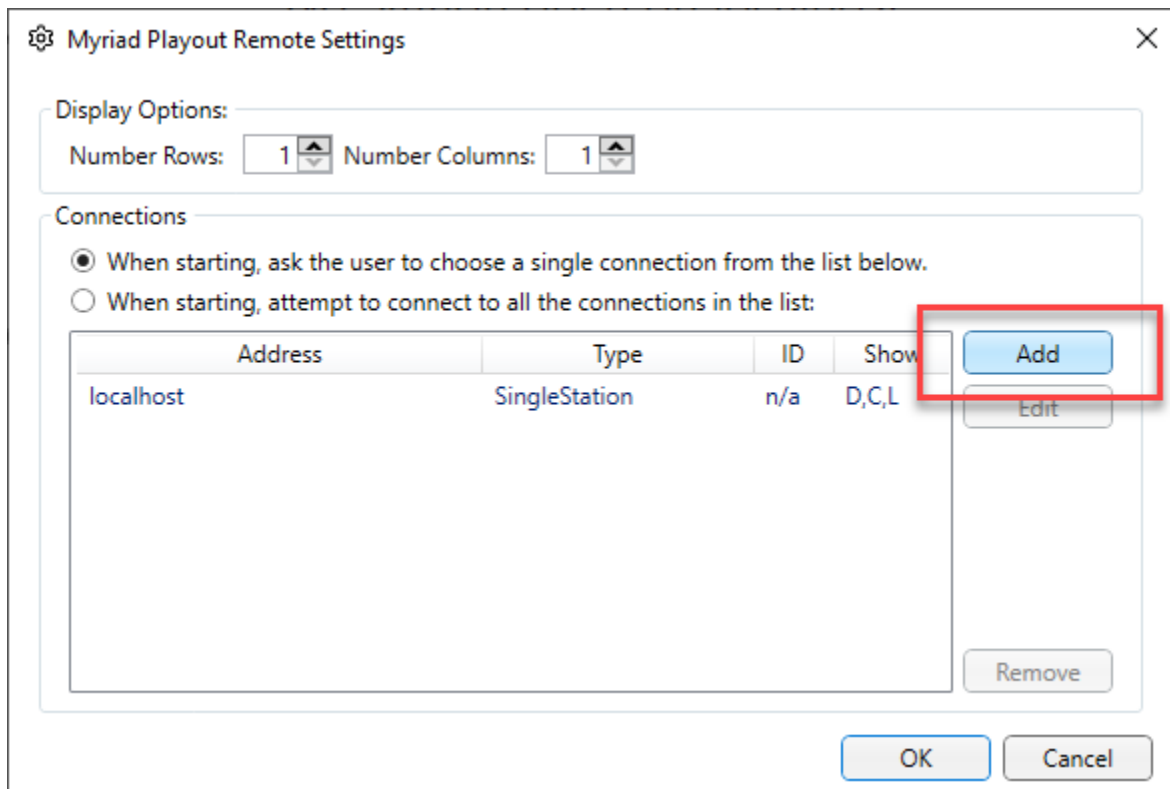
Myriad Playout Remote Settings

Display Options:
Number Rows: 1 Number Columns: 1

Connections
When starting, ask the user to choose a single connection from the list below.
When starting, attempt to connect to all the connections in the list:

| Address | Type | ID | Show |
|---|---|---|---|
| localhost | SingleStation | n/a | D,C,L |

Add
Edit
Remove

OK
Cancel